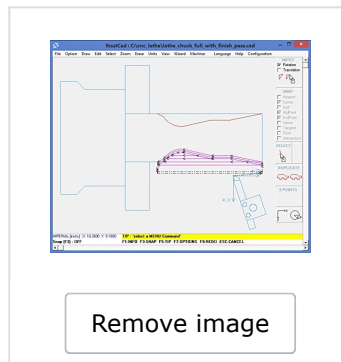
RouteCad - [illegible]

File Options Draw Edit Select Zoom Draw Units View Wizard Machine Language Help Configuration

INPUT
Position
Translation

SNAP

SELECT

DUPLICATE

3 POINTS

IMPERIAL (inch) X: 10.3000 Y: 5.1000
Snap (F3) - OFF

TIP : select a MENU Command
F1-INFO F3-SNAP F5-TIP F7-OPTIONS F8-REDO ESC-CANCEL

Remove image